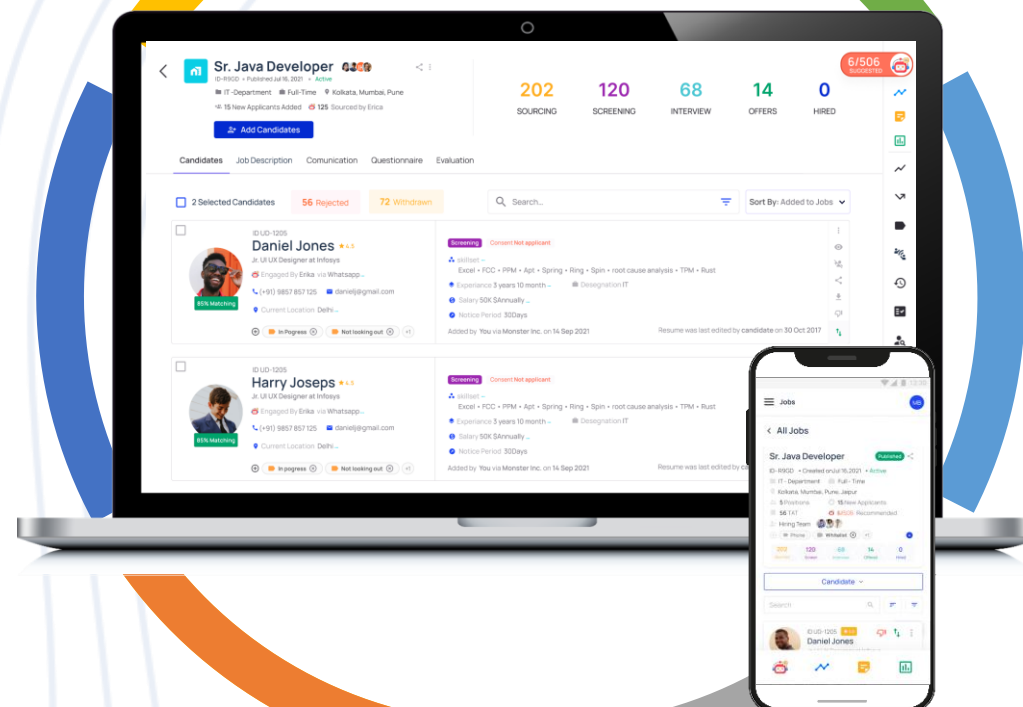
Sr. Java Developer

ID-RSGD • Published Jul 16, 2021 • Active

IT-Department Full-Time Kolkata, Mumbai, Pune

15 New Applicants Added 125 Sourced by Erica

Add Candidates

6/506 SUGGESTED

202 SOURCING

120 SCREENING

68 INTERVIEW

14 OFFERS

0 HIRED

Candidates Job Description Comunication Questionnaire Evaluation

2 Selected Candidates 56 Rejected 72 Withdrawn

Search...

Sort By: Added to Jobs

ID UD-1205

Daniel Jones 4.5

Jr. UI UX Designer at Infosys

Engaged By Erika via Whatsapp...

(+91) 9857 857 125 danielj@gmail.com

Current Location Delhi...

85% Matching

In progress Not looking out +1

Screening Consent Not applicant

skillset -

Excel • FCC • PPM • Apt • Spring • Ring • Spin • root cause analysis • TPM • Rust

Experiance 3 years 10 month -

Designation IT

Salary 50K $Annually ...

Notice Period 30Days

Added by You via Monster Inc. on 14 Sep 2021

Resume was last edited by candidate on 30 Oct 2017

ID UD-1205

Harry Joseps 4.5

Jr. UI UX Designer at Infosys

Engaged By Erika via Whatsapp...

(+91) 9857 857 125 danielj@gmail.com

Current Location Delhi...

85% Matching

In progress Not looking out +1

Screening Consent Not applicant

skillset -

Excel • FCC • PPM • Apt • Spring • Ring • Spin • root cause analysis • TPM • Rust

Experiance 3 years 10 month -

Designation IT

Salary 50K $Annually ...

Notice Period 30Days

Added by You via Monster Inc. on 14 Sep 2021

Resume was last edited by ca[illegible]

12:30

Jobs

UD

All Jobs

Sr. Java Developer Published

ID-RSGD • Created on Jul 16, 2021 • Active

IT - Department Full - Time

Kolkata, Mumbai, Pune, Jaipur

5 Positions 15 New Applicants

56 TAT INR50K Recommended

Hiring Team

Phone Whatsapp +1

202 Sourcing 120 Screen 68 Interview 14 Offers 0 Hired

Candidate

Search

ID UD-1205

Daniel Jones